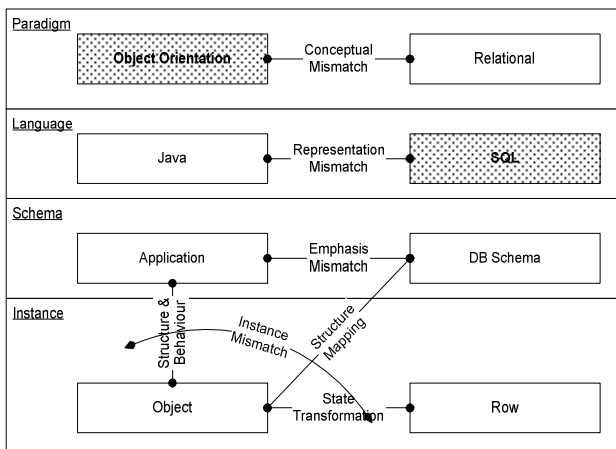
Paradigm

Object Orientation

Conceptual Mismatch

Relational

Language

Java

Representation Mismatch

SQL

Schema

Application

Emphasis Mismatch

DB Schema

Instance

Structure & Behaviour

Instance Mismatch

Structure Mapping

Object

State Transformation

Row